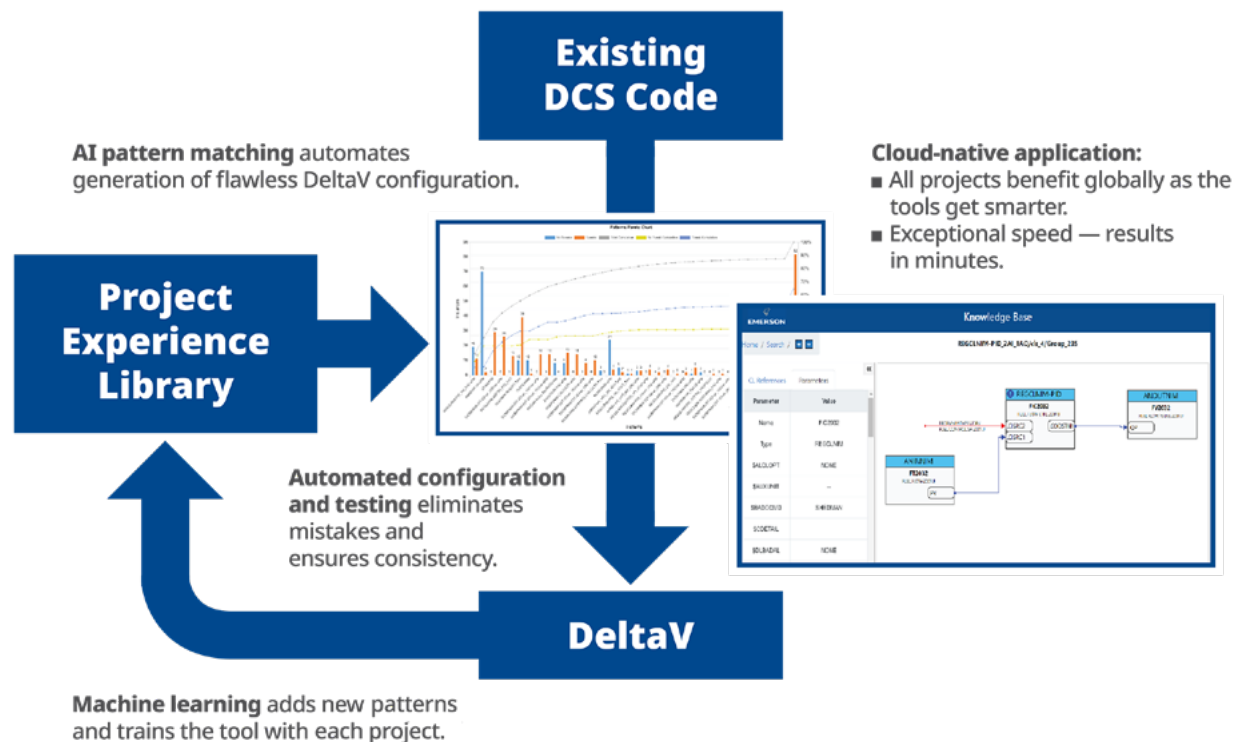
Existing DCS Code

AI pattern matching automates generation of flawless DeltaV configuration.

Cloud-native application:
■ All projects benefit globally as the tools get smarter.
■ Exceptional speed — results in minutes.

Project Experience Library

Patterns Points Chart

EMERSON

Knowledge Base

Home / Search /

Parameters

Parameter | Value

Name

Type

AI

Automated configuration and testing eliminates mistakes and ensures consistency.

DeltaV

Machine learning adds new patterns and trains the tool with each project.